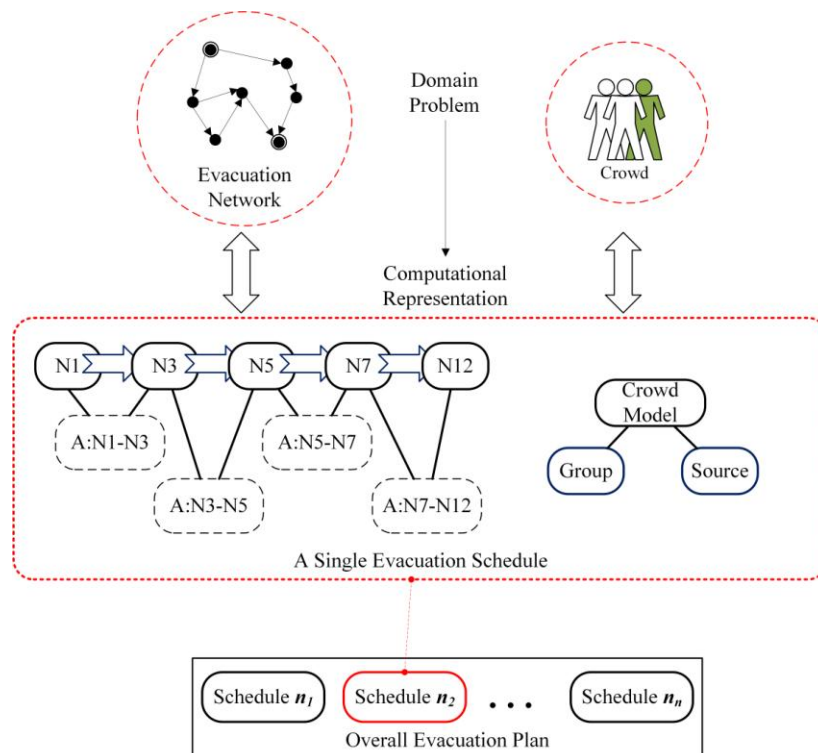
Evacuation Network

Domain Problem

Crowd

Computational Representation

N1

N3

N5

N7

N12

A:N1-N3

A:N3-N5

A:N5-N7

A:N7-N12

Crowd Model

Group

Source

A Single Evacuation Schedule

Schedule $n_1$

Schedule $n_2$

...

Schedule $n_n$

Overall Evacuation Plan